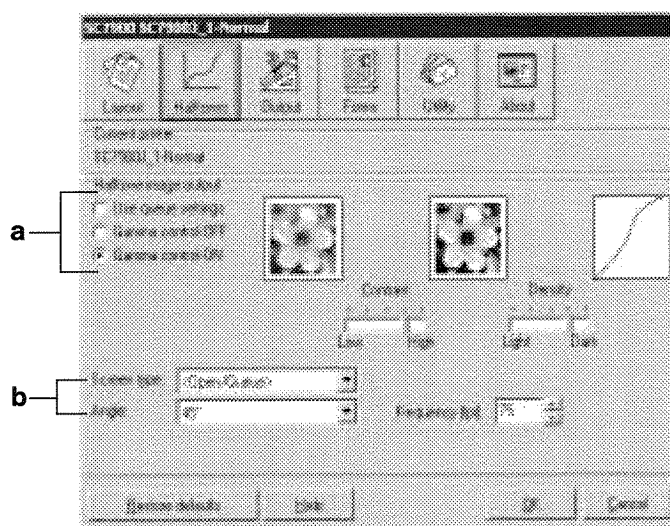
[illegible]

Layout

Halftones

Output

Forms

Utility

About

Current printer

EC7000_1 Normal

Halftone image output

Use current settings

Gamma correct OFF

Gamma correct ON

a

Contrast

Density

Low

High

Light

Dark

b

Screen type

<Open/Custom>

Angle

45°

Frequency (lpi)

75

Restore defaults

Help

OK

Cancel